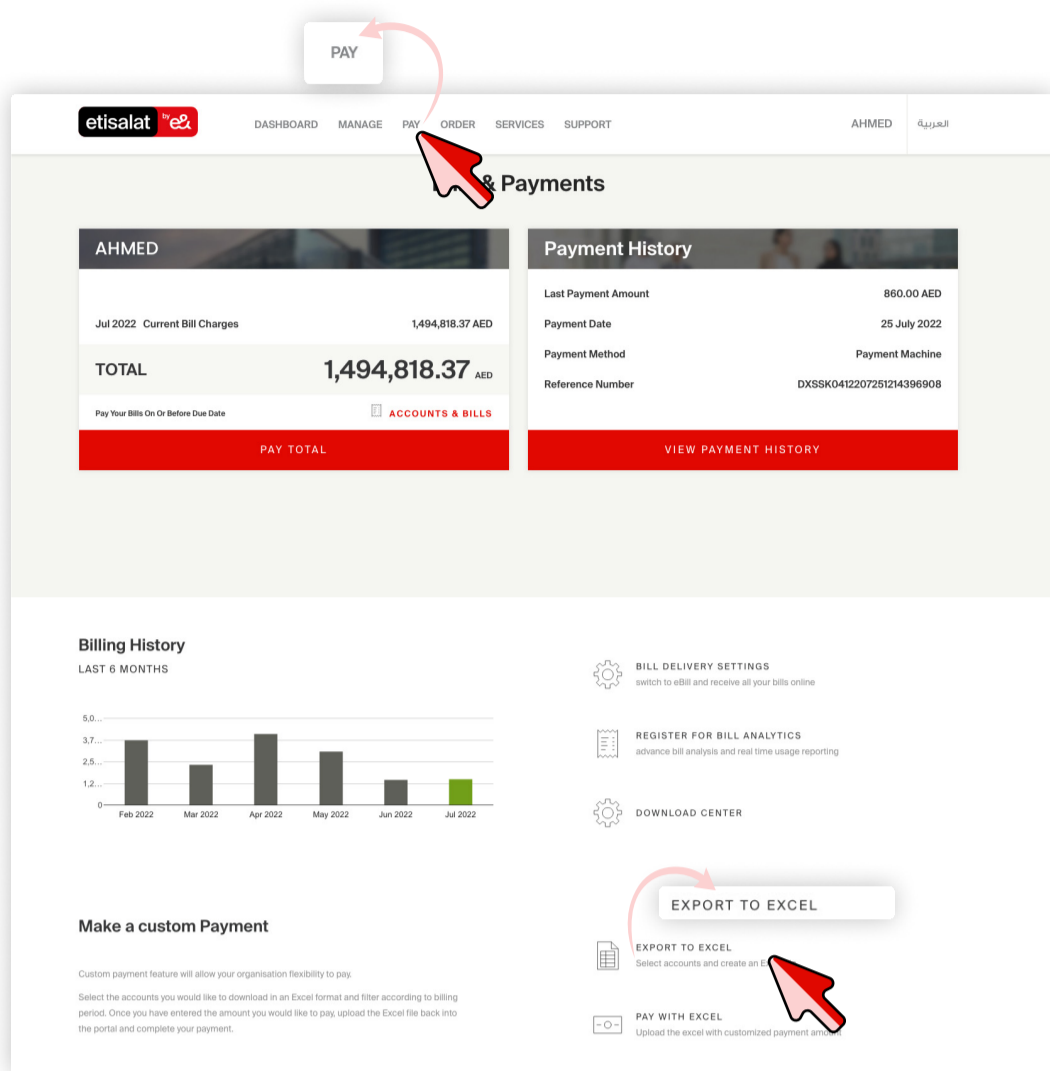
PAY

etisalat by e&

DASHBOARD MANAGE PAY ORDER SERVICES SUPPORT

AHMED العربية

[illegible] & Payments

AHMED

Jul 2022 Current Bill Charges 1,494,818.37 AED

TOTAL 1,494,818.37 AED

Pay Your Bills On Or Before Due Date

ACCOUNTS & BILLS

PAY TOTAL

Payment History

| | |
|---|---|
| Last Payment Amount | 860.00 AED |
| Payment Date | 25 July 2022 |
| Payment Method | Payment Machine |
| Reference Number | DXSSK0412207251214396908 |

VIEW PAYMENT HISTORY

Billing History

LAST 6 MONTHS

5,0... 3,7... 2,5... 1,2... 0

Feb 2022 Mar 2022 Apr 2022 May 2022 Jun 2022 Jul 2022

BILL DELIVERY SETTINGS
switch to eBill and receive all your bills online

REGISTER FOR BILL ANALYTICS
advance bill analysis and real time usage reporting

DOWNLOAD CENTER

EXPORT TO EXCEL

Make a custom Payment

Custom payment feature will allow your organisation flexibility to pay.

Select the accounts you would like to download in an Excel format and filter according to billing period. Once you have entered the amount you would like to pay, upload the Excel file back into the portal and complete your payment.

EXPORT TO EXCEL
Select accounts and create an E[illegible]

PAY WITH EXCEL
Upload the excel with customized payment amou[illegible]